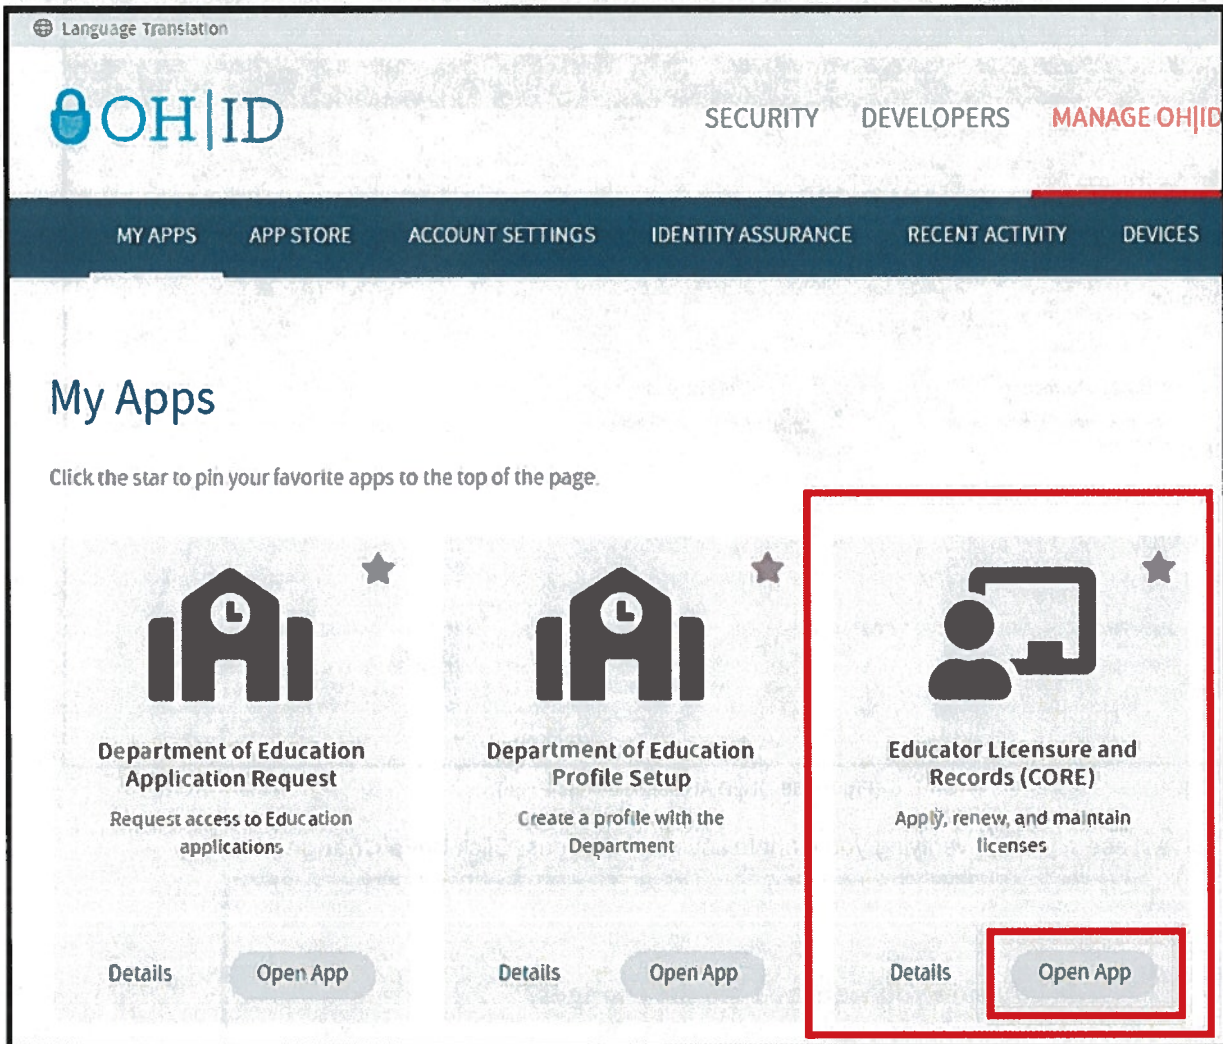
Language Translation

OH|ID

SECURITY DEVELOPERS MANAGE OH|ID

MY APPS APP STORE ACCOUNT SETTINGS IDENTITY ASSURANCE RECENT ACTIVITY DEVICES

My Apps

Click the star to pin your favorite apps to the top of the page.

Department of Education Application Request

Request access to Education applications

Details Open App

Department of Education Profile Setup

Create a profile with the Department

Details Open App

Educator Licensure and Records (CORE)

Apply, renew, and maintain licenses

Details Open App